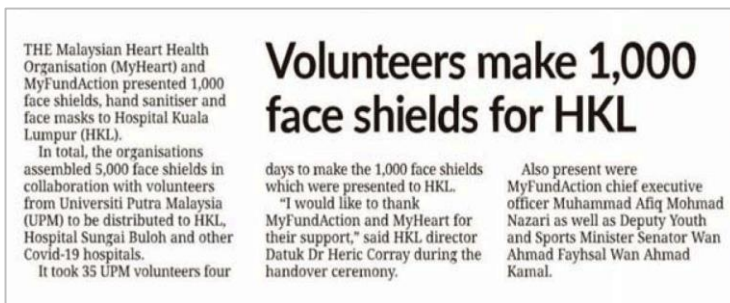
Volunteers make 1,000 face shields for HKL

THE Malaysian Heart Health Organisation (MyHeart) and MyFundAction presented 1,000 face shields, hand sanitiser and face masks to Hospital Kuala Lumpur (HKL).

In total, the organisations assembled 5,000 face shields in collaboration with volunteers from Universiti Putra Malaysia (UPM) to be distributed to HKL, Hospital Sungai Buloh and other Covid-19 hospitals.

It took 35 UPM volunteers four days to make the 1,000 face shields which were presented to HKL.

"I would like to thank MyFundAction and MyHeart for their support," said HKL director Datuk Dr Heric Corray during the handover ceremony.

Also present were MyFundAction chief executive officer Muhammad Afiq Mohmad Nazari as well as Deputy Youth and Sports Minister Senator Wan Ahmad Fayhsal Wan Ahmad Kamal.